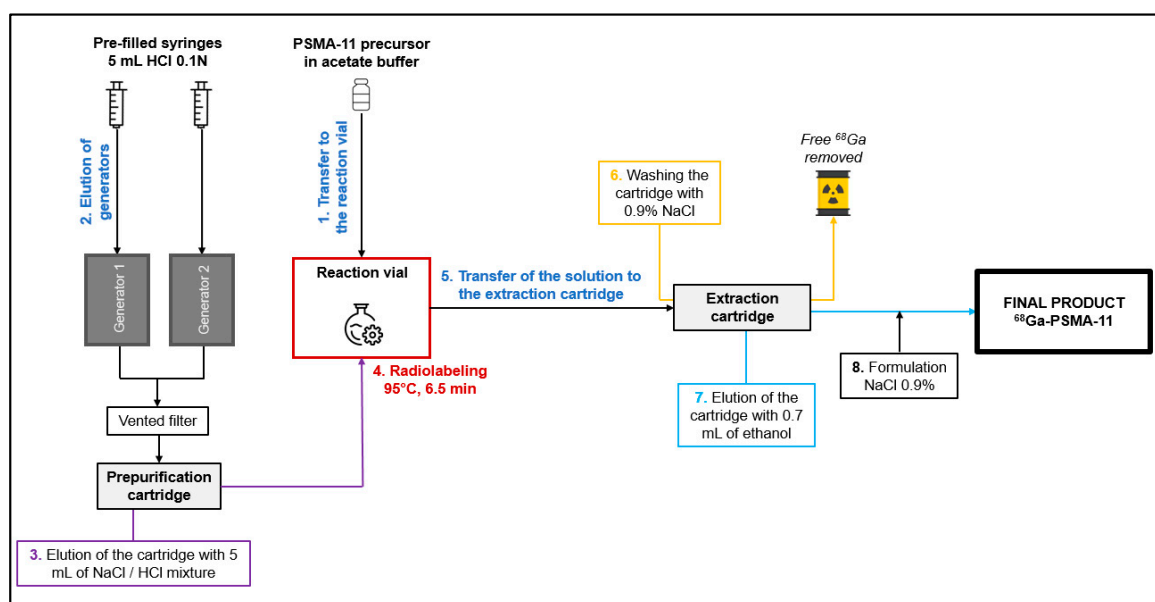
Pre-filled syringes
5 mL HCl 0.1N

PSMA-11 precursor
in acetate buffer

2. Elution of generators

1. Transfer to the reaction vial

Generator 1

Generator 2

Reaction vial

5. Transfer of the solution to the extraction cartridge

4. Radiolabeling
95°C, 6.5 min

Vented filter

Prepurification cartridge

3. Elution of the cartridge with 5 mL of NaCl / HCl mixture

6. Washing the cartridge with 0.9% NaCl

Free $^{68}Ga$ removed

Extraction cartridge

7. Elution of the cartridge with 0.7 mL of ethanol

8. Formulation NaCl 0.9%

FINAL PRODUCT
$^{68}$Ga-PSMA-11